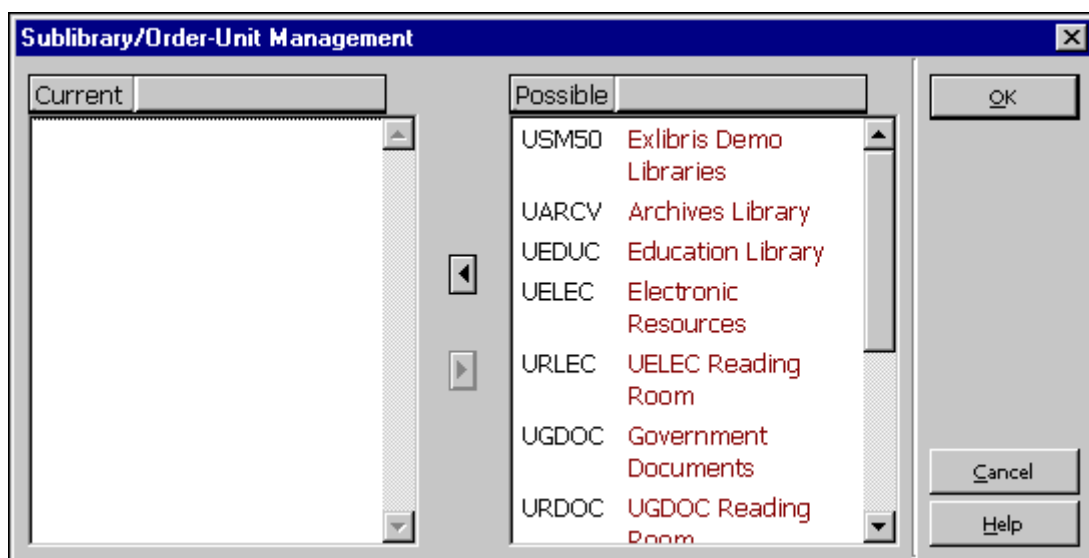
Sublibrary/Order-Unit Management

Current

Possible

| | |
|---|---|
| USM50 | Exlibris Demo Libraries |
| UARCV | Archives Library |
| UEDUC | Education Library |
| UELEC | Electronic Resources |
| URLEC | UELEC Reading Room |
| UGDOC | Government Documents |
| URDOC | UGDOC Reading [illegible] |

OK

Cancel

Help